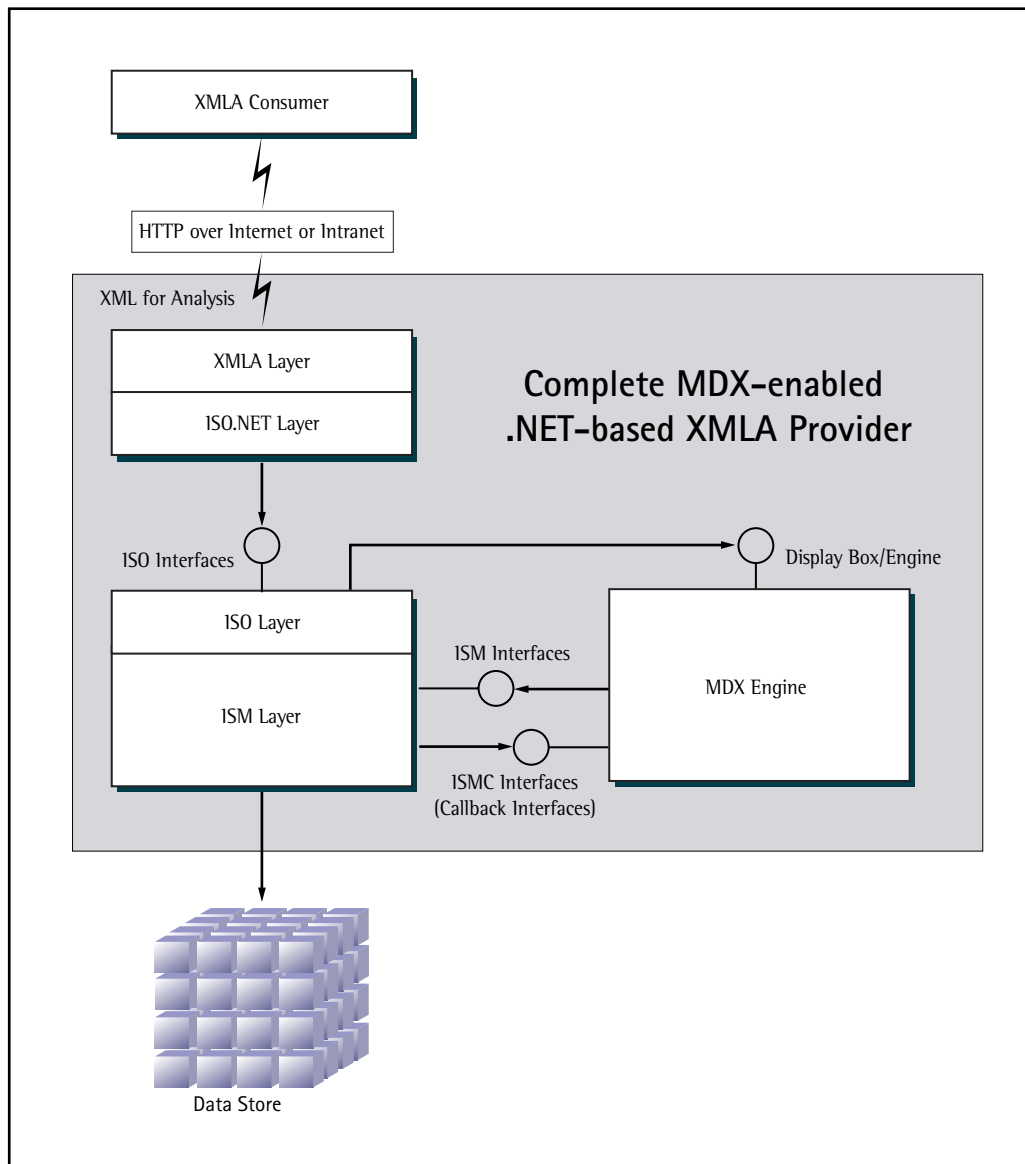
XMLA Consumer

HTTP over Internet or Intranet

XML for Analysis

XMLA Layer

ISO.NET Layer

Complete MDX-enabled .NET-based XMLA Provider

ISO Interfaces

Display Box/Engine

ISO Layer

ISM Interfaces

ISM Layer

MDX Engine

ISMC Interfaces (Callback Interfaces)

Data Store